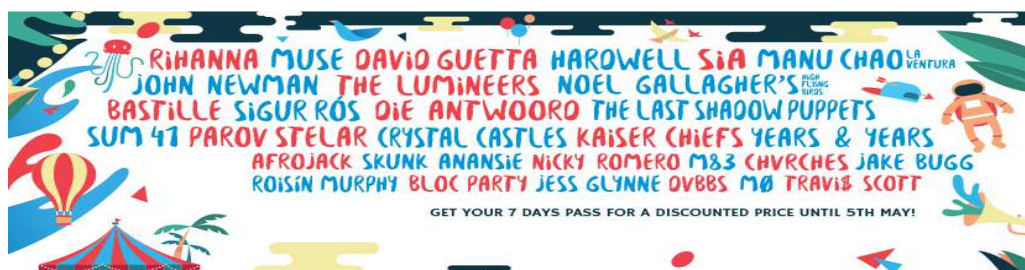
RIHANNA MUSE DAVID GUETTA HARDWELL SIA MANU CHAO LA VENTURA
JOHN NEWMAN THE LUMINEERS NOEL GALLAGHER'S HIGH FLYING BIRDS
BASTILLE SIGUR RÓS DIE ANTWOORD THE LAST SHADOW PUPPETS
SUM 41 PAROV STELAR CRYSTAL CASTLES KAISER CHIEFS YEARS & YEARS
AFROJACK SKUNK ANANSIE NICKY ROMERO M83 CHVRCHES JAKE BUGG
ROISIN MURPHY BLOC PARTY JESS GLYNNE DVBBS MØ TRAVI$ SCOTT

GET YOUR 7 DAYS PASS FOR A DISCOUNTED PRICE UNTIL 5TH MAY!